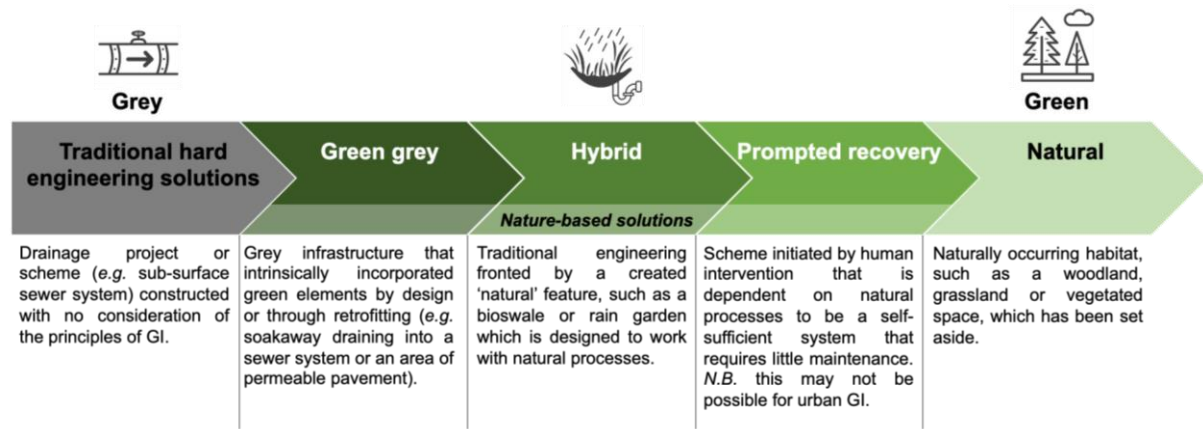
Grey

Green

Traditional hard engineering solutions

Green grey

Hybrid

Prompted recovery

Natural

Nature-based solutions

Drainage project or scheme (*e.g.* sub-surface sewer system) constructed with no consideration of the principles of GI.

Grey infrastructure that intrinsically incorporated green elements by design or through retrofitting (*e.g.* soakaway draining into a sewer system or an area of permeable pavement).

Traditional engineering fronted by a created 'natural' feature, such as a bioswale or rain garden which is designed to work with natural processes.

Scheme initiated by human intervention that is dependent on natural processes to be a self-sufficient system that requires little maintenance. *N.B.* this may not be possible for urban GI.

Naturally occurring habitat, such as a woodland, grassland or vegetated space, which has been set aside.